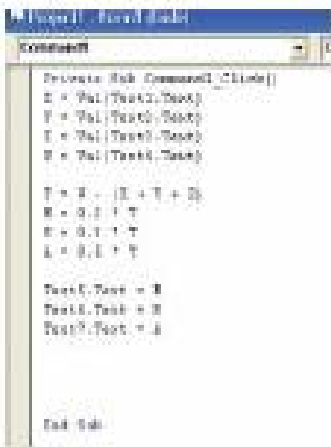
Project1 - Form1 (Code)

Command1

Private Sub Command1_Click()
X = Val(Text1.Text)
Y = Val(Text2.Text)
Z = Val(Text3.Text)
W = Val(Text4.Text)

T = W - (X + Y + Z)
M = 0.2 * T
K = 0.1 * T
A = 0.1 * T

Text5.Text = M
Text6.Text = K
Text7.Text = A

End Sub